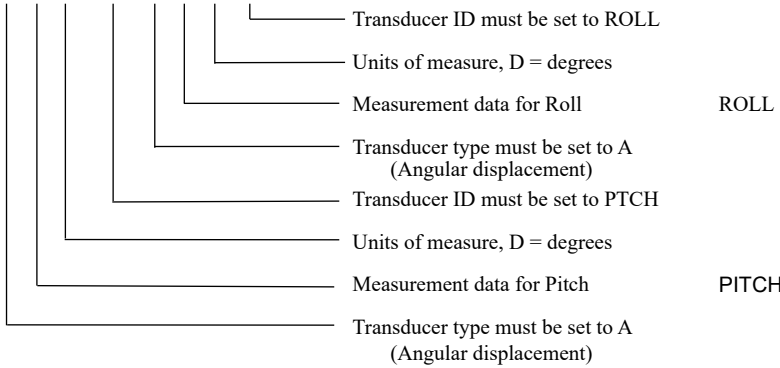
Transducer ID must be set to ROLL

Units of measure, D = degrees

Measurement data for Roll ROLL

Transducer type must be set to A (Angular displacement)

Transducer ID must be set to PTCH

Units of measure, D = degrees

Measurement data for Pitch PITCH

Transducer type must be set to A (Angular displacement)